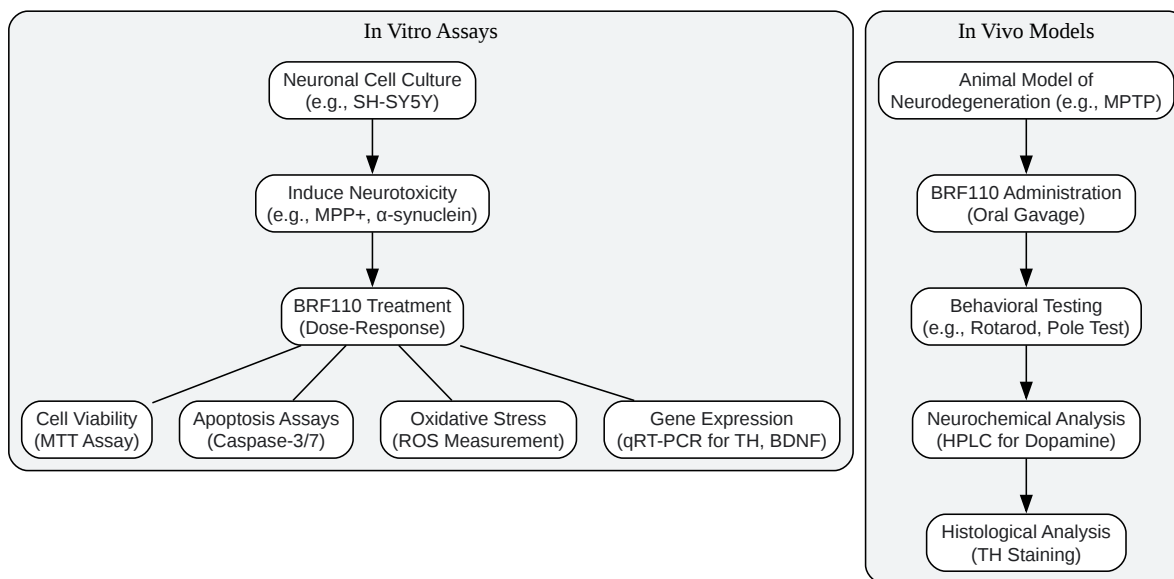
In Vitro Assays

Neuronal Cell Culture
(e.g., SH-SY5Y)

Induce Neurotoxicity
(e.g., MPP+, α-synuclein)

BRF110 Treatment
(Dose-Response)

Cell Viability
(MTT Assay)

Apoptosis Assays
(Caspase-3/7)

Oxidative Stress
(ROS Measurement)

Gene Expression
(qRT-PCR for TH, BDNF)

In Vivo Models

Animal Model of
Neurodegeneration (e.g., MPTP)

BRF110 Administration
(Oral Gavage)

Behavioral Testing
(e.g., Rotarod, Pole Test)

Neurochemical Analysis
(HPLC for Dopamine)

Histological Analysis
(TH Staining)